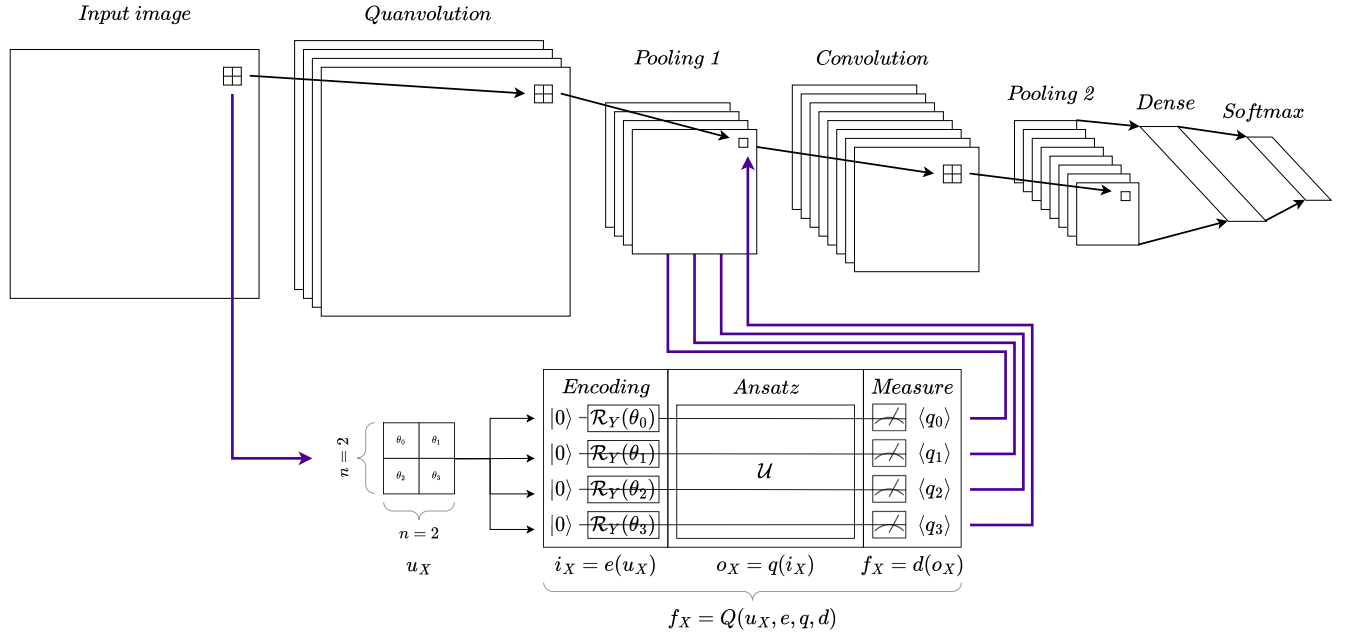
Input image

Quanvolution

Pooling 1

Convolution

Pooling 2

Dense

Softmax

$n=2$

$\theta_0$ $\theta_1$
$\theta_2$ $\theta_3$

$n=2$

$u_X$

Encoding

Ansatz

Measure

$|0\rangle$ $\mathcal{R}_Y(\theta_0)$

$|0\rangle$ $\mathcal{R}_Y(\theta_1)$

$|0\rangle$ $\mathcal{R}_Y(\theta_2)$

$|0\rangle$ $\mathcal{R}_Y(\theta_3)$

$\mathcal{U}$

$\langle q_0\rangle$

$\langle q_1\rangle$

$\langle q_2\rangle$

$\langle q_3\rangle$

$i_X = e(u_X)$

$o_X = q(i_X)$

$f_X = d(o_X)$

$f_X = Q(u_X, e, q, d)$